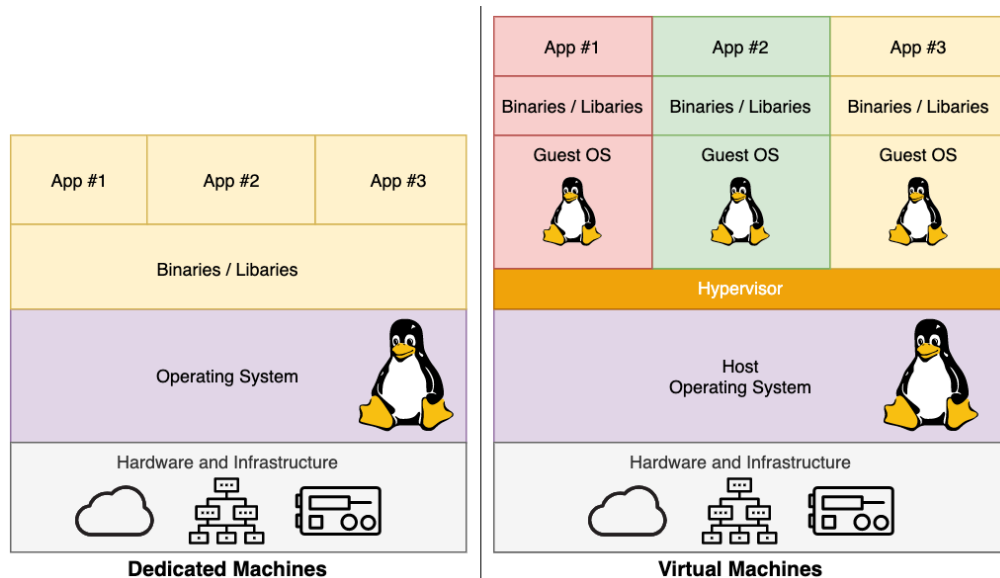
App #1

App #2

App #3

Binaries / Libaries

Operating System

Hardware and Infrastructure

Dedicated Machines

App #1

App #2

App #3

Binaries / Libaries

Binaries / Libaries

Binaries / Libaries

Guest OS

Guest OS

Guest OS

Hypervisor

Host Operating System

Hardware and Infrastructure

Virtual Machines